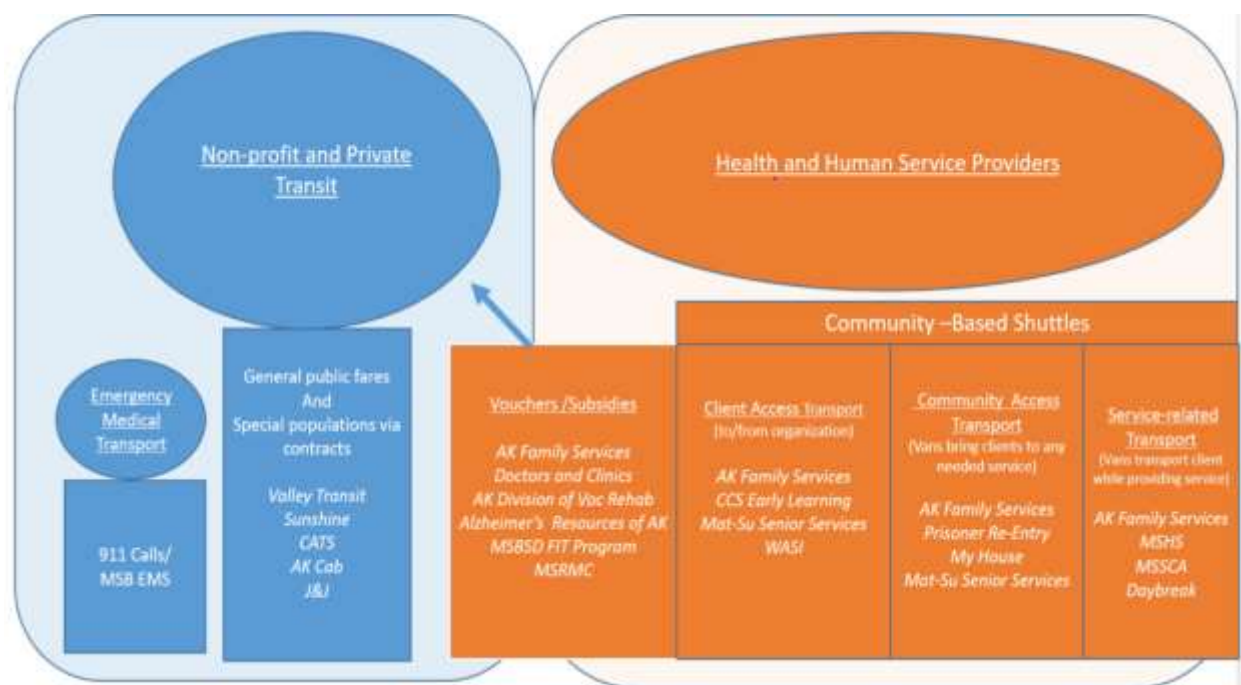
Non-profit and Private Transit

Emergency Medical Transport

911 Calls/ MSB EMS

General public fares And Special populations via contracts

Valley Transit
Sunshine
CATS
AK Cab
J&J

Health and Human Service Providers

Community –Based Shuttles

Vouchers /Subsidies

AK Family Services
Doctors and Clinics
AK Division of Voc Rehab
Alzheimer's Resources of AK
MSBSD FIT Program
MSRMC

Client Access Transport
(to/from organization)

AK Family Services
CCS Early Learning
Mat-Su Senior Services
WASI

Community Access Transport
(Vans bring clients to any needed service)

AK Family Services
Prisoner Re-Entry
My House
Mat-Su Senior Services

Service-related Transport
(Vans transport client while providing service)

AK Family Services
MSHS
MSSCA
Daybreak